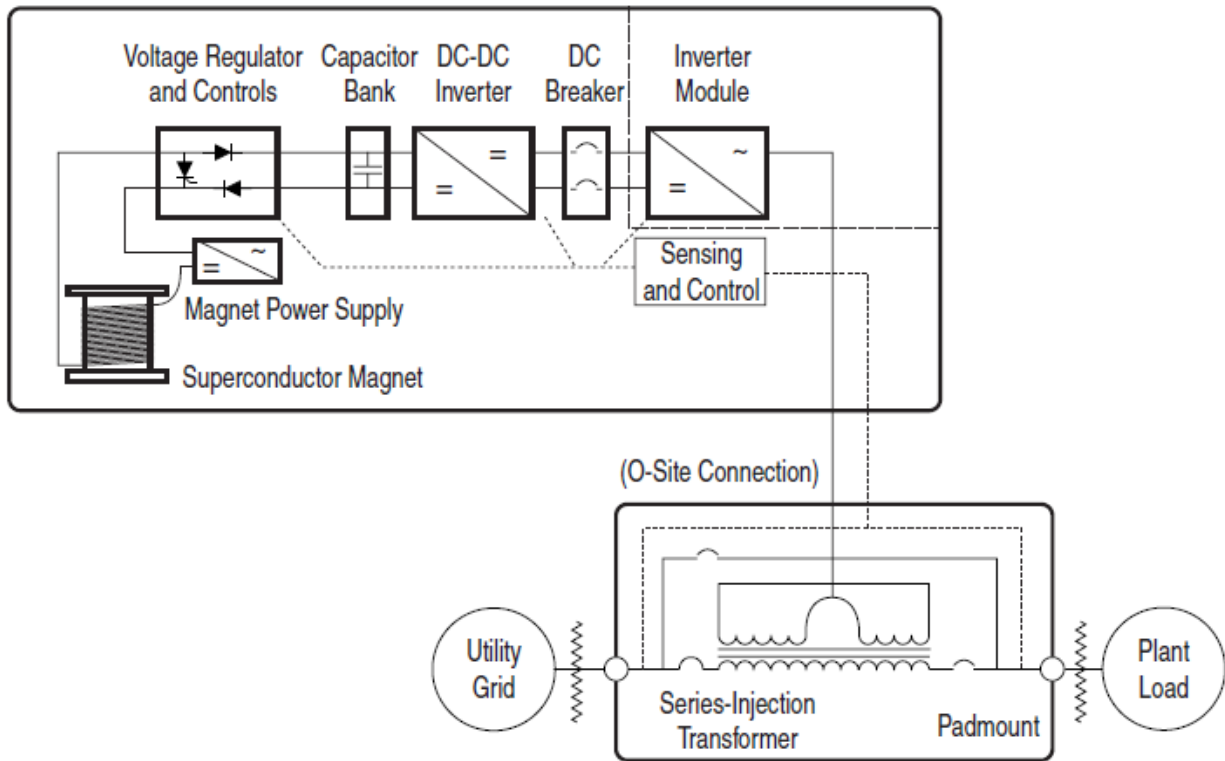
Voltage Regulator and Controls

Capacitor Bank

DC-DC Inverter

DC Breaker

Inverter Module

=

=

=

~

=

~

Sensing and Control

Magnet Power Supply

Superconductor Magnet

(O-Site Connection)

Utility Grid

Series-Injection Transformer

Padmount

Plant Load